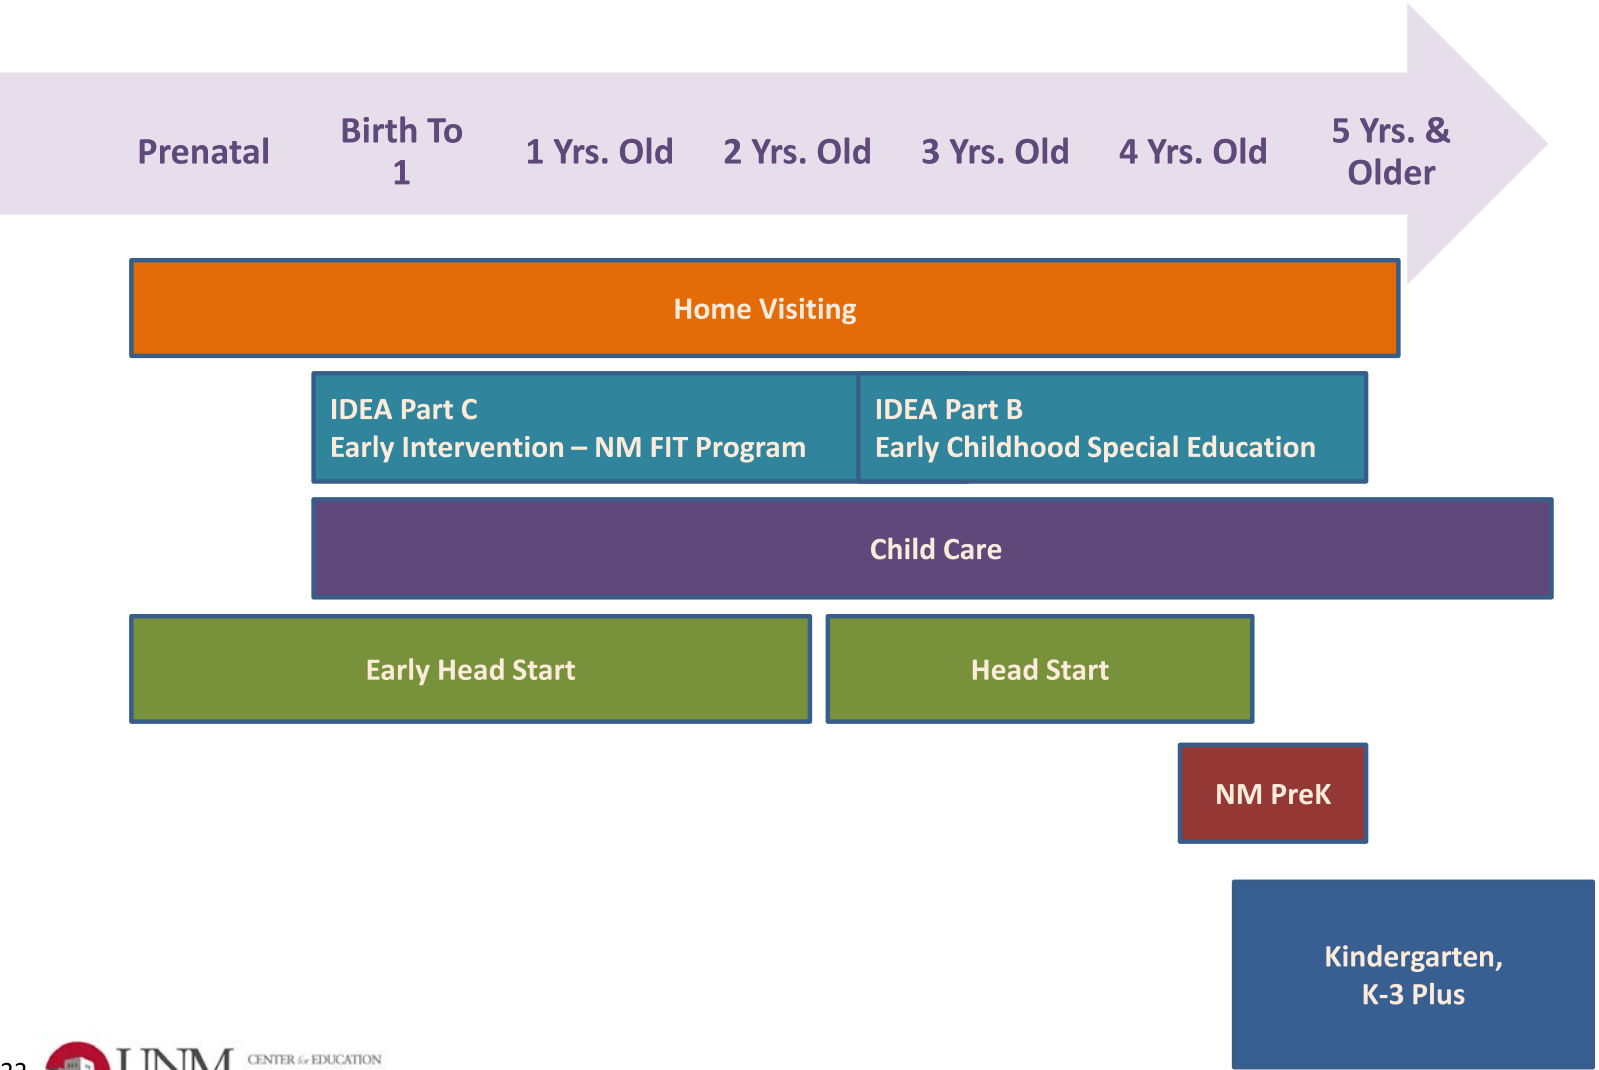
Prenatal

Birth To 1

1 Yrs. Old

2 Yrs. Old

3 Yrs. Old

4 Yrs. Old

5 Yrs. & Older

Home Visiting

IDEA Part C
Early Intervention – NM FIT Program

IDEA Part B
Early Childhood Special Education

Child Care

Early Head Start

Head Start

NM PreK

Kindergarten,
K-3 Plus

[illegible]

UNM

CENTER for EDUCATION